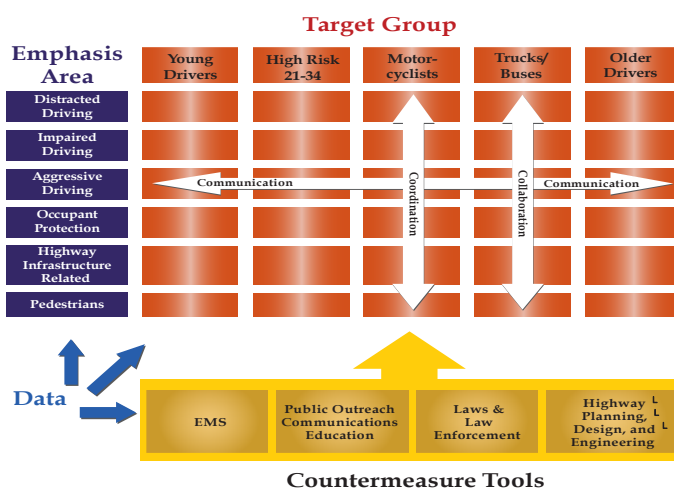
Target Group

Emphasis Area

| | Young Drivers | High Risk 21-34 | Motor-cyclists | Trucks/ Buses | Older Drivers |
|---|---|---|---|---|---|
| Distracted Driving | | | | | |
| Impaired Driving | | | | | |
| Aggressive Driving | | | | | |
| Occupant Protection | | | | | |
| Highway Infrastructure Related | | | | | |
| Pedestrians | | | | | |

Communication

Coordination

Collaboration

Communication

Data

EMS

Public Outreach Communications Education

Laws & Law Enforcement

Highway Planning, Design, and Engineering

Countermeasure Tools